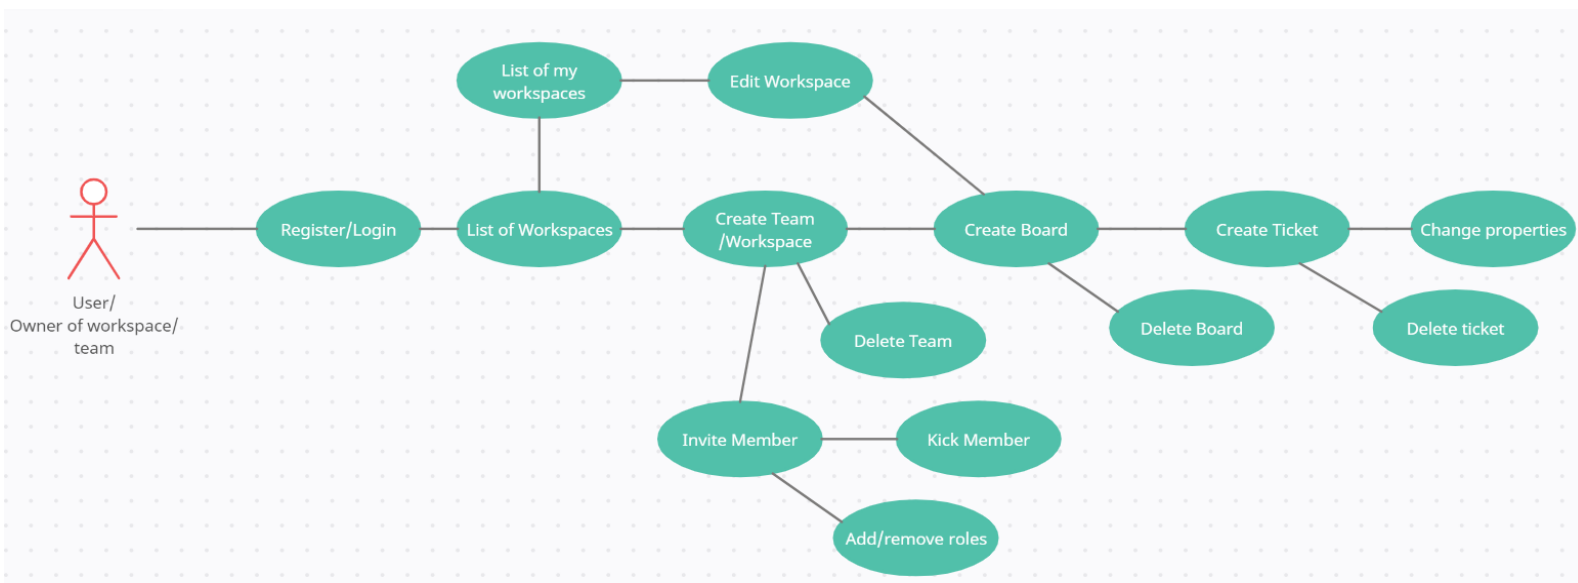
List of my workspaces

Edit Workspace

User/
Owner of workspace/
team

Register/Login

List of Workspaces

Create Team /Workspace

Create Board

Create Ticket

Change properties

Delete Team

Delete Board

Delete ticket

Invite Member

Kick Member

Add/remove roles